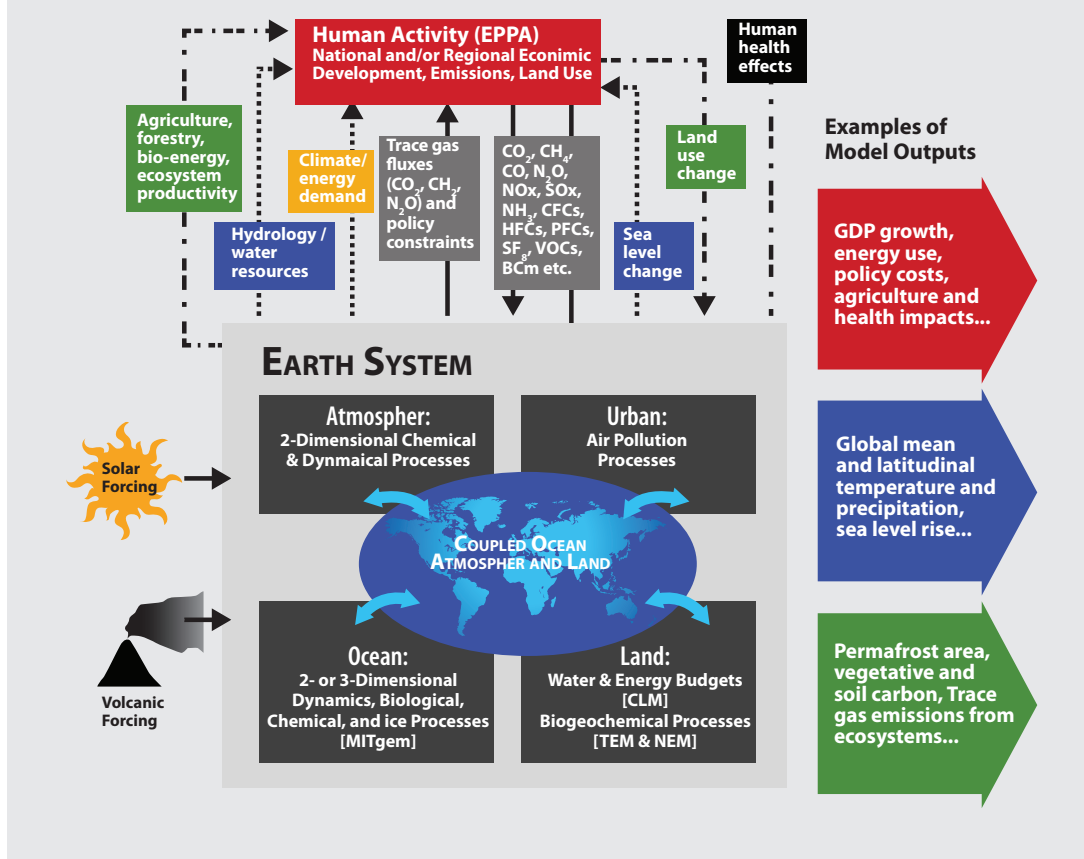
Human Activity (EPPA)
National and/or Regional Econimic Development, Emissions, Land Use

Human health effects

Agriculture, forestry, bio-energy, ecosystem productivity

Climate/ energy demand

Trace gas fluxes ($CO_2$, $CH_2$, $N_2O$) and policy constraints

$CO_2$, $CH_4$, CO, $N_2O$, NOx, SOx, $NH_3$, CFCs, HFCs, PFCs, $SF_6$, VOCs, BCm etc.

Land use change

Hydrology / water resources

Sea level change

Examples of Model Outputs

GDP growth, energy use, policy costs, agriculture and health impacts...

Global mean and latitudinal temperature and precipitation, sea level rise...

Permafrost area, vegetative and soil carbon, Trace gas emissions from ecosystems...

EARTH SYSTEM

Atmospher:
2-Dimensional Chemical & Dynmaical Processes

Urban:
Air Pollution Processes

COUPLED OCEAN ATMOSPHER AND LAND

Solar Forcing

Volcanic Forcing

Ocean:
2- or 3-Dimensional Dynamics, Biological, Chemical, and ice Processes [MITgem]

Land:
Water & Energy Budgets [CLM]
Biogeochemical Processes [TEM & NEM]